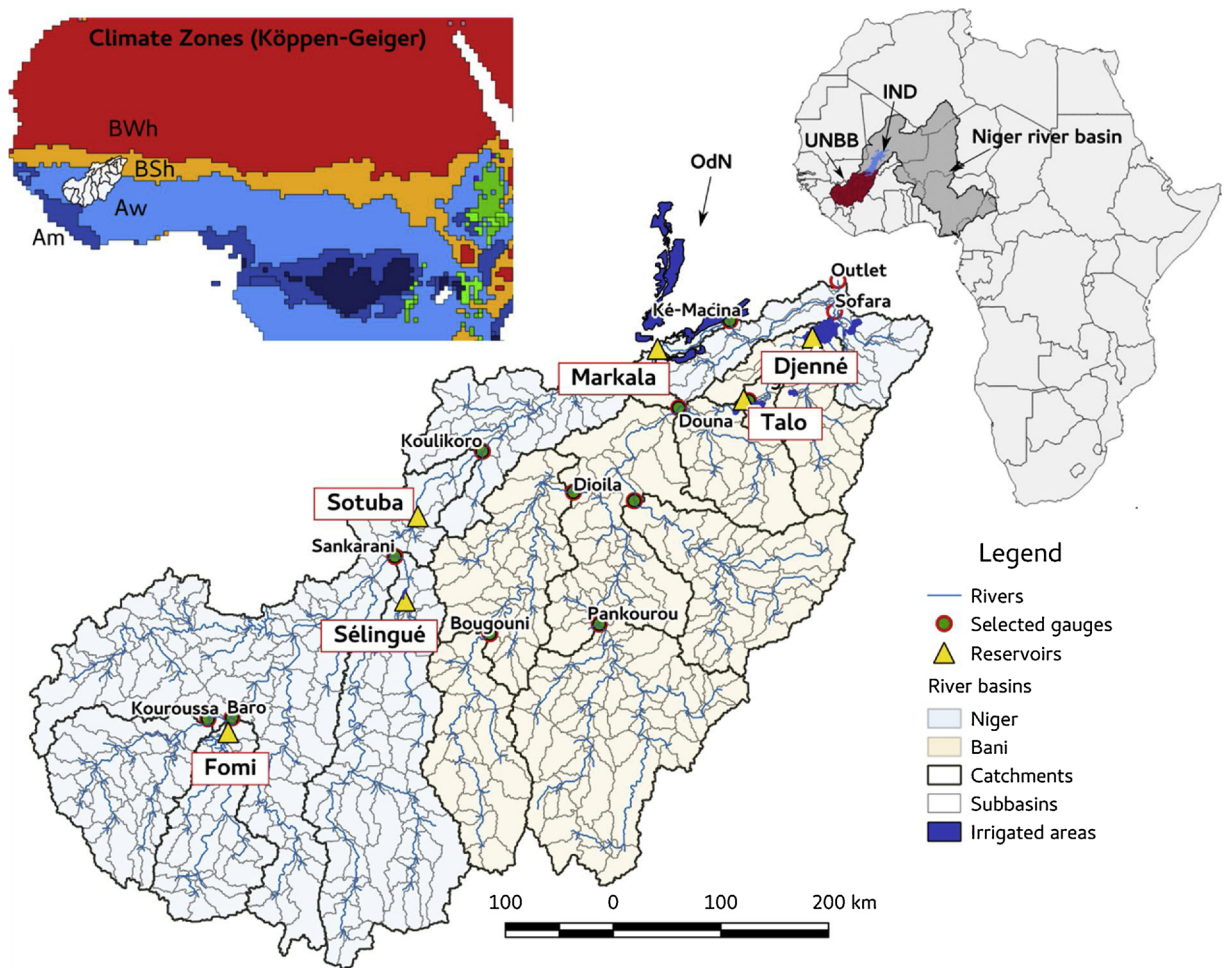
Climate Zones (Köppen-Geiger)

BWh

BSh

Aw

Am

IND

UNBB

Niger river basin

OdN

Outlet

Sofara

Ké-Macina

Djenné

Markala

Douna

Talo

Koulikoro

Dioila

Sotuba

Sankarani

Sélingué

Bougouni

Pankourou

Kouroussa

Baro

Fomi

Legend

Rivers

Selected gauges

Reservoirs

River basins

Niger

Bani

Catchments

Subbasins

Irrigated areas

100 0 100 200 km